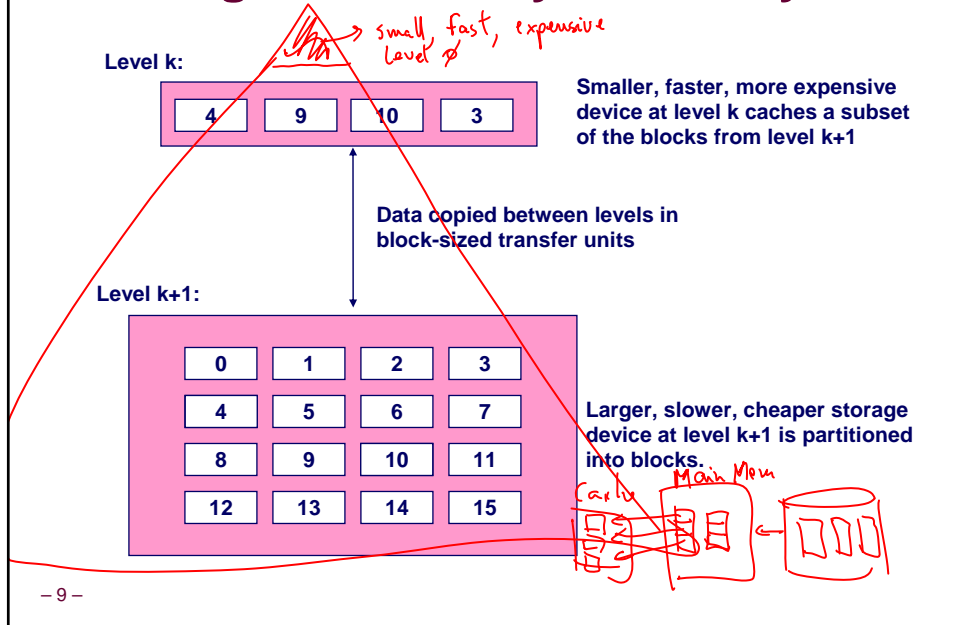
small, fast, expensive
Level ø

Level k:

| 4 | 9 | 10 | 3 |
|---|---|---|---|

Smaller, faster, more expensive device at level k caches a subset of the blocks from level k+1

Data copied between levels in block-sized transfer units

Level k+1:

| 0 | 1 | 2 | 3 |
|---|---|---|---|
| 4 | 5 | 6 | 7 |
| 8 | 9 | 10 | 11 |
| 12 | 13 | 14 | 15 |

Larger, slower, cheaper storage device at level k+1 is partitioned into blocks.

Cache
Main Mem

– 9 –